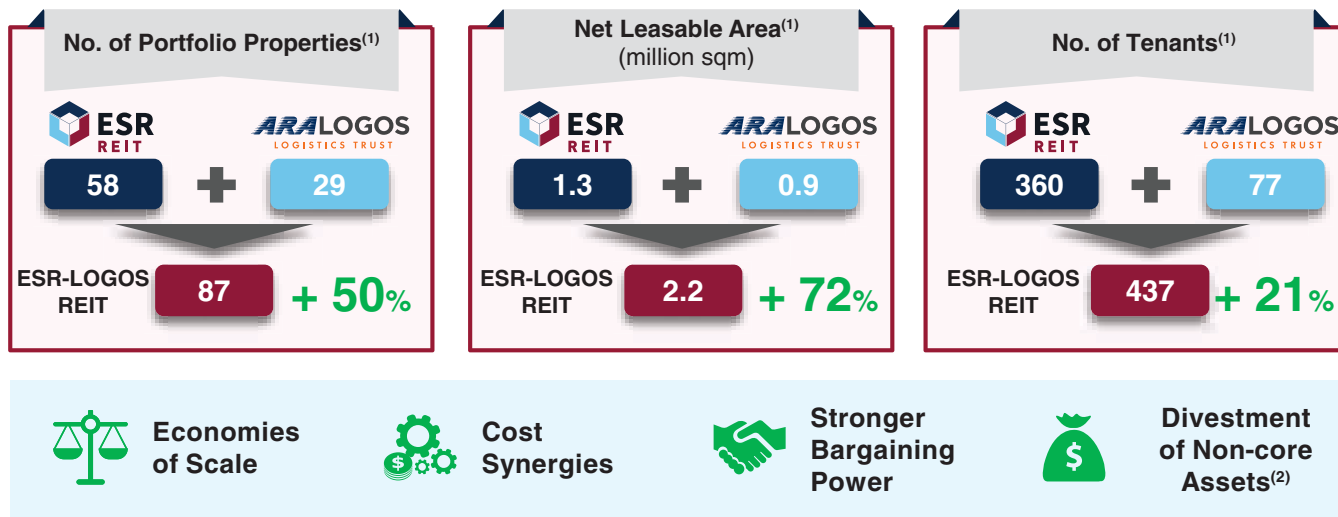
No. of Portfolio Properties$^{(1)}$

ESR REIT

ARA LOGOS LOGISTICS TRUST

58 + 29

ESR-LOGOS REIT 87 + 50%

Net Leasable Area$^{(1)}$ (million sqm)

ESR REIT

ARA LOGOS LOGISTICS TRUST

1.3 + 0.9

ESR-LOGOS REIT 2.2 + 72%

No. of Tenants$^{(1)}$

ESR REIT

ARA LOGOS LOGISTICS TRUST

360 + 77

ESR-LOGOS REIT 437 + 21%

Economies of Scale

Cost Synergies

Stronger Bargaining Power

Divestment of Non-core Assets$^{(2)}$